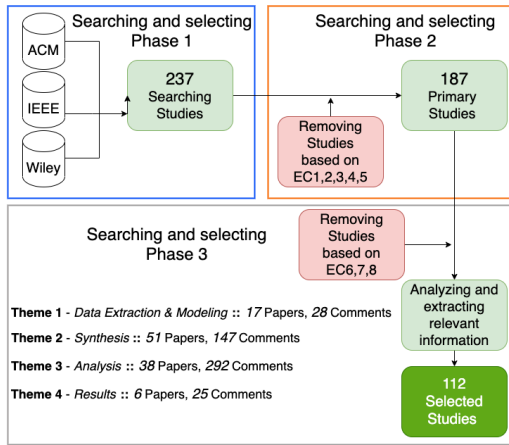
Searching and selecting Phase 1

ACM

IEEE

Wiley

237 Searching Studies

Searching and selecting Phase 2

Removing Studies based on EC1,2,3,4,5

187 Primary Studies

Searching and selecting Phase 3

Removing Studies based on EC6,7,8

Analyzing and extracting relevant information

Theme 1 - *Data Extraction & Modeling* :: *17* Papers, *28* Comments

Theme 2 - *Synthesis* :: *51* Papers, *147* Comments

Theme 3 - *Analysis* :: *38* Papers, *292* Comments

Theme 4 - *Results* :: *6* Papers, *25* Comments

112 Selected Studies